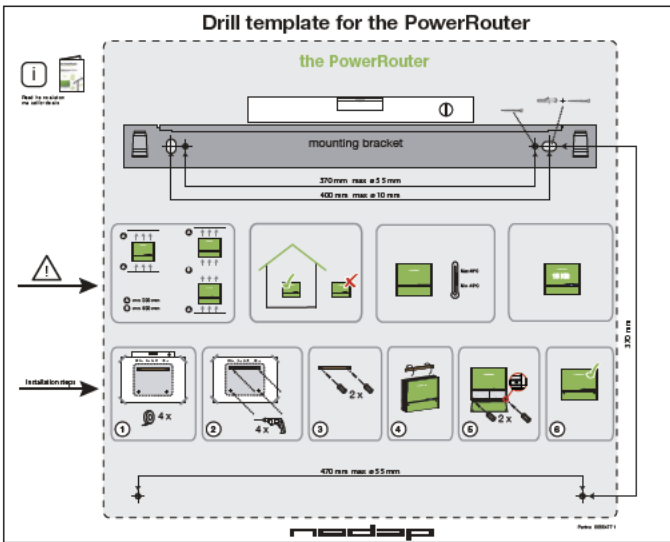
Drill template for the PowerRouter

Read the installation manual for details

the PowerRouter

mounting bracket

370 mm max ø 5.5 mm

400 mm max ø 10 mm

A

B

A

B

A min 300 mm
B min 400 mm

Max 40°C

Min -20°C

Installation steps

4 x

4 x

2 x

2 x

1

2

3

4

5

6

330 mm

470 mm max ø 5.5 mm

nedap

Partno. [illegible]